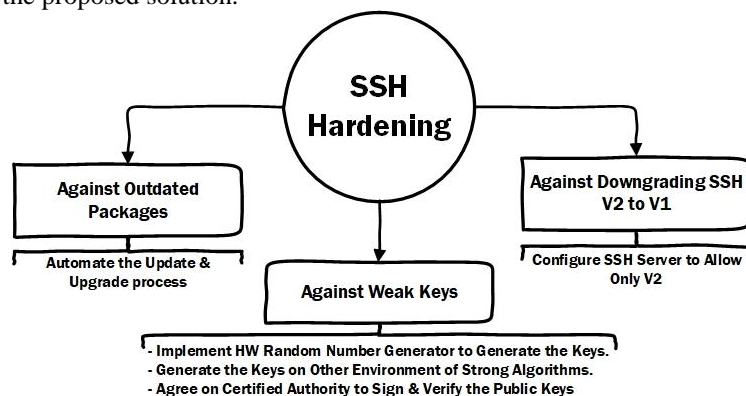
the proposed solution.

SSH Hardening

Against Outdated Packages

Automate the Update & Upgrade process

Against Weak Keys

- Implement HW Random Number Generator to Generate the Keys.
- Generate the Keys on Other Environment of Strong Algorithms.
- Agree on Certified Authority to Sign & Verify the Public Keys

Against Downgrading SSH V2 to V1

Configure SSH Server to Allow Only V2